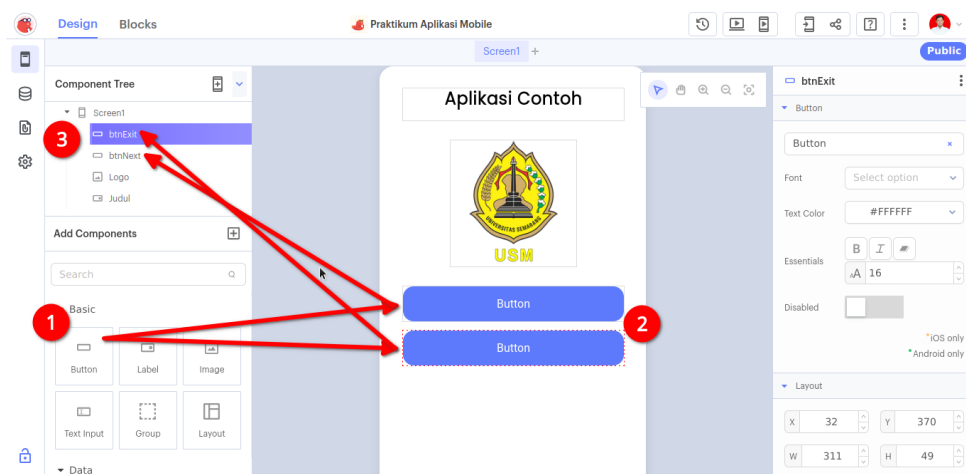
Design Blocks

Praktikum Aplikasi Mobile

Screen1 +

Public

Component Tree

Screen1
btnExit
btnNext
Logo
Judul

Add Components

Search

Basic

Button
Label
Image
Text Input
Group
Layout

Data

Aplikasi Contoh

UNIVERSITAS SEMARANG
USM

Button

Button

1

2

3

btnExit

Button

Button

Font
Select option

Text Color
#FFFFFF

Essentials
B I
16

Disabled

*iOS only
*Android only

Layout

X 32
Y 370
W 311
H 49